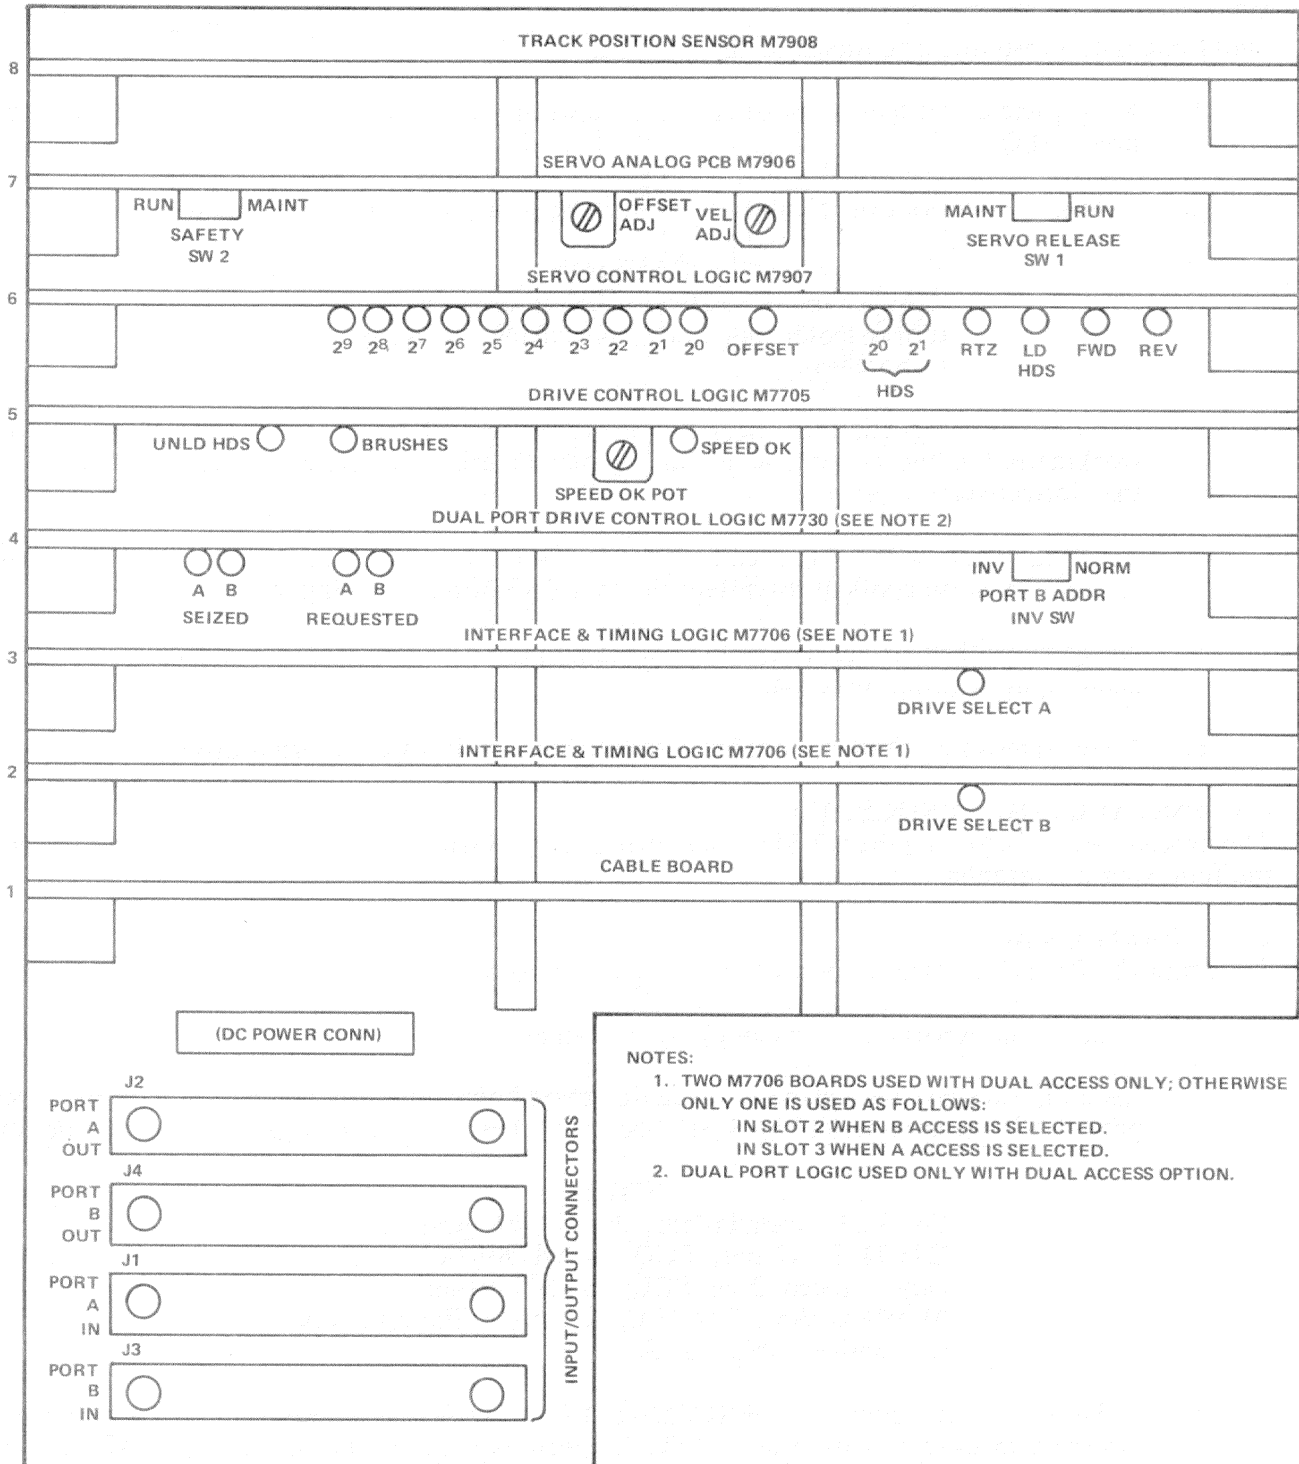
TRACK POSITION SENSOR M7908

8

SERVO ANALOG PCB M7906

7

RUN MAINT
SAFETY
SW 2

OFFSET ADJ

VEL ADJ

MAINT RUN
SERVO RELEASE
SW 1

SERVO CONTROL LOGIC M7907

6

$2^9$ $2^8$ $2^7$ $2^6$ $2^5$ $2^4$ $2^3$ $2^2$ $2^1$ $2^0$ OFFSET $2^0$ $2^1$ RTZ LD HDS FWD REV

HDS

DRIVE CONTROL LOGIC M7705

5

UNLD HDS BRUSHES SPEED OK

SPEED OK POT

DUAL PORT DRIVE CONTROL LOGIC M7730 (SEE NOTE 2)

4

A B
SEIZED

A B
REQUESTED

INV NORM
PORT B ADDR
INV SW

INTERFACE & TIMING LOGIC M7706 (SEE NOTE 1)

3

DRIVE SELECT A

INTERFACE & TIMING LOGIC M7706 (SEE NOTE 1)

2

DRIVE SELECT B

CABLE BOARD

1

(DC POWER CONN)

J2
PORT A OUT

J4
PORT B OUT

J1
PORT A IN

J3
PORT B IN

INPUT/OUTPUT CONNECTORS

NOTES:
1. TWO M7706 BOARDS USED WITH DUAL ACCESS ONLY; OTHERWISE ONLY ONE IS USED AS FOLLOWS:
IN SLOT 2 WHEN B ACCESS IS SELECTED.
IN SLOT 3 WHEN A ACCESS IS SELECTED.
2. DUAL PORT LOGIC USED ONLY WITH DUAL ACCESS OPTION.